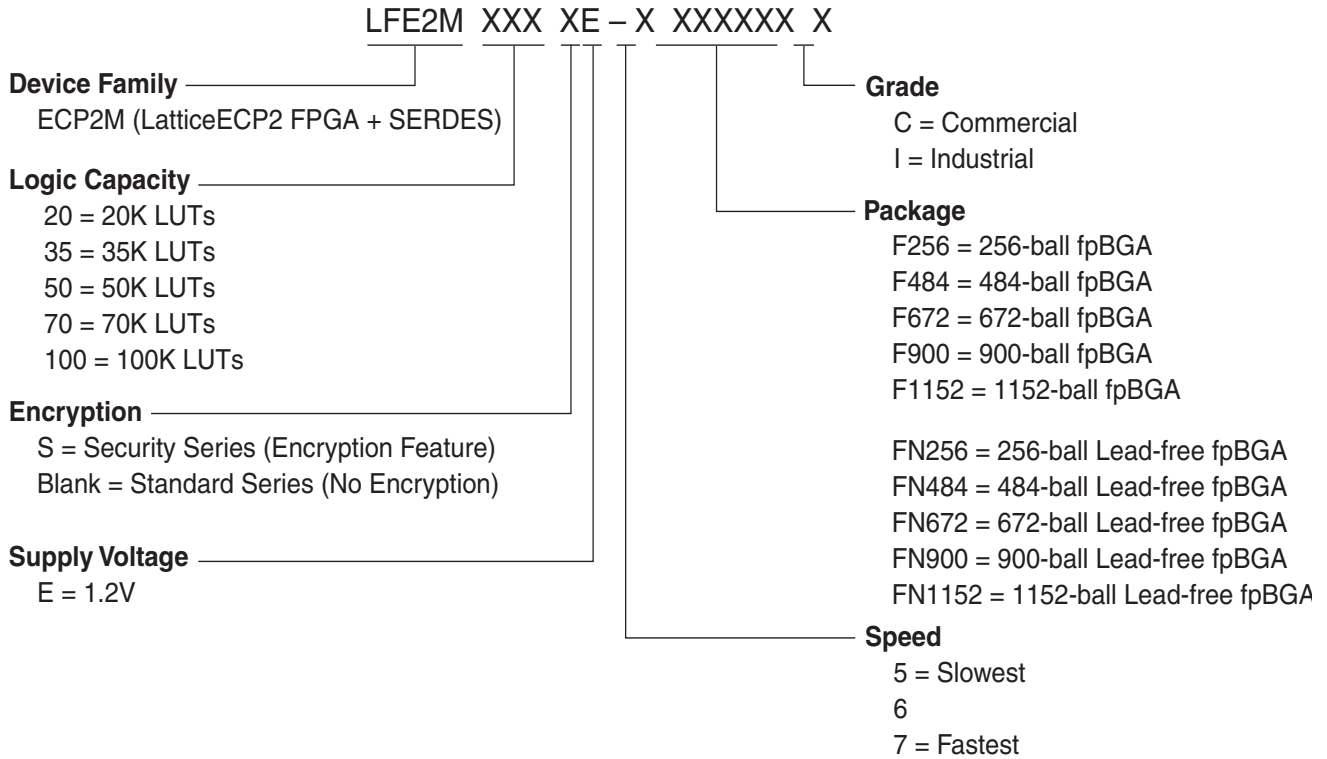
LFE2M XXX XE – X XXXXXX X

Device Family
ECP2M (LatticeECP2 FPGA + SERDES)

Logic Capacity
20 = 20K LUTs
35 = 35K LUTs
50 = 50K LUTs
70 = 70K LUTs
100 = 100K LUTs

Encryption
S = Security Series (Encryption Feature)
Blank = Standard Series (No Encryption)

Supply Voltage
E = 1.2V

Grade
C = Commercial
I = Industrial

Package
F256 = 256-ball fpBGA
F484 = 484-ball fpBGA
F672 = 672-ball fpBGA
F900 = 900-ball fpBGA
F1152 = 1152-ball fpBGA

FN256 = 256-ball Lead-free fpBGA
FN484 = 484-ball Lead-free fpBGA
FN672 = 672-ball Lead-free fpBGA
FN900 = 900-ball Lead-free fpBGA
FN1152 = 1152-ball Lead-free fpBGA

Speed
5 = Slowest
6
7 = Fastest